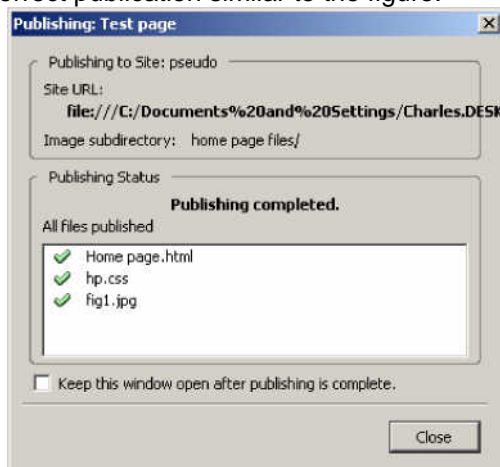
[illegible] publication similar to the figure.

Publishing: Test page

Publishing to Site: pseudo

Site URL:

file:///C:/Documents%20and%20Settings/Charles.DESK

Image subdirectory: home page files/

Publishing Status

Publishing completed.

All files published

Home page.html

hp.css

fig1.jpg

Keep this window open after publishing is complete.

Close